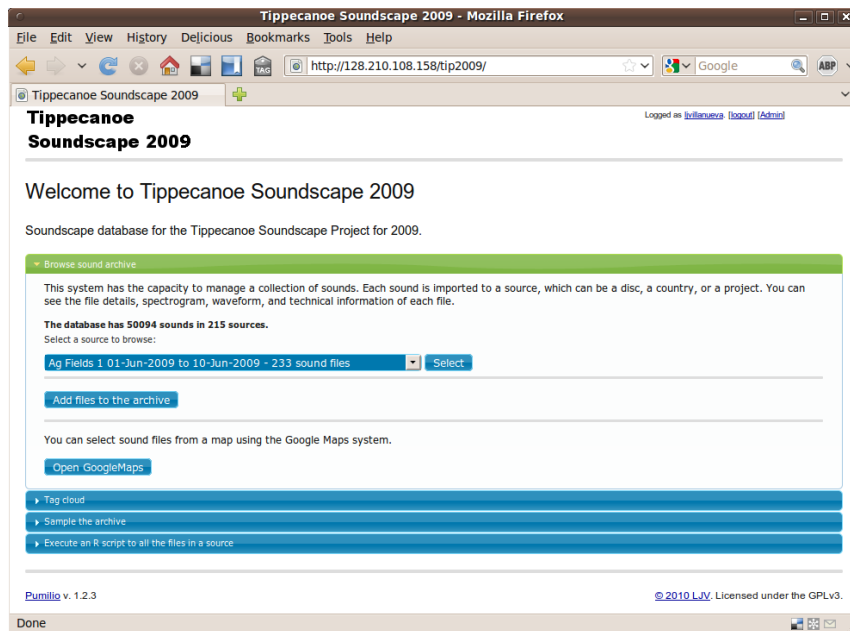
Tippecanoe Soundscape 2009 - Mozilla Firefox

File Edit View History Delicious Bookmarks Tools Help

http://128.210.108.158/tip2009/

Google

ABP

Tippecanoe Soundscape 2009

Tippecanoe Soundscape 2009

Logged as ljvillanueva. [logout] [Admin]

Welcome to Tippecanoe Soundscape 2009

Soundscape database for the Tippecanoe Soundscape Project for 2009.

Browse sound archive

This system has the capacity to manage a collection of sounds. Each sound is imported to a source, which can be a disc, a country, or a project. You can see the file details, spectrogram, waveform, and technical information of each file.

The database has 50094 sounds in 215 sources.

Select a source to browse:

Ag Fields 1 01-Jun-2009 to 10-Jun-2009 - 233 sound files

Select

Add files to the archive

You can select sound files from a map using the Google Maps system.

Open GoogleMaps

Tag cloud

Sample the archive

Execute an R script to all the files in a source

Pumilio v. 1.2.3

© 2010 LJV. Licensed under the GPLv3.

Done